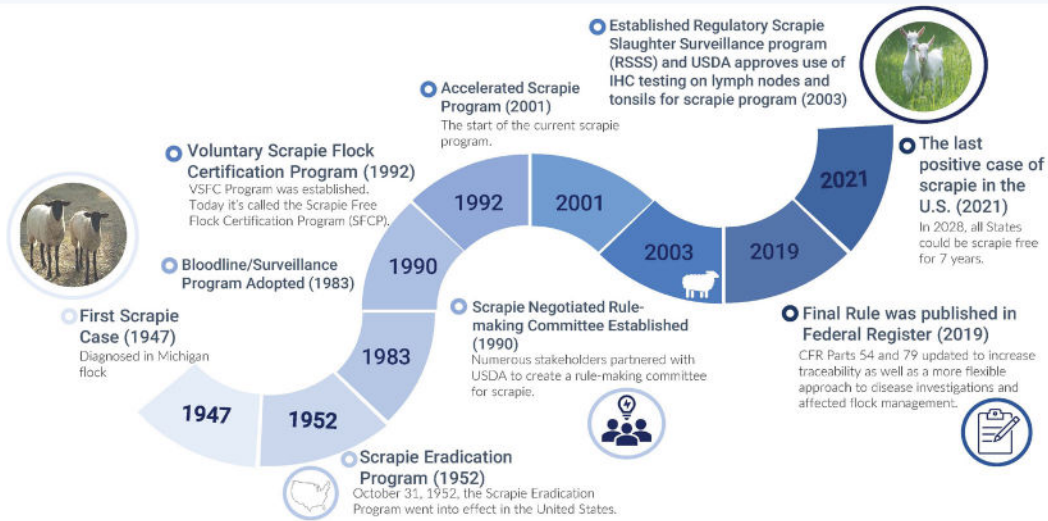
First Scrapie Case (1947)
Diagnosed in Michigan flock

Bloodline/Surveillance Program Adopted (1983)

Voluntary Scrapie Flock Certification Program (1992)
VSFC Program was established. Today it's called the Scrapie Free Flock Certification Program (SFCP).

Accelerated Scrapie Program (2001)
The start of the current scrapie program.

Established Regulatory Scrapie Slaughter Surveillance program (RSSS) and USDA approves use of IHC testing on lymph nodes and tonsils for scrapie program (2003)

1947

1952

1983

1990

1992

2001

2003

2019

2021

The last positive case of scrapie in the U.S. (2021)
In 2028, all States could be scrapie free for 7 years.

Scrapie Negotiated Rule-making Committee Established (1990)
Numerous stakeholders partnered with USDA to create a rule-making committee for scrapie.

Final Rule was published in Federal Register (2019)
CFR Parts 54 and 79 updated to increase traceability as well as a more flexible approach to disease investigations and affected flock management.

Scrapie Eradication Program (1952)
October 31, 1952, the Scrapie Eradication Program went into effect in the United States.